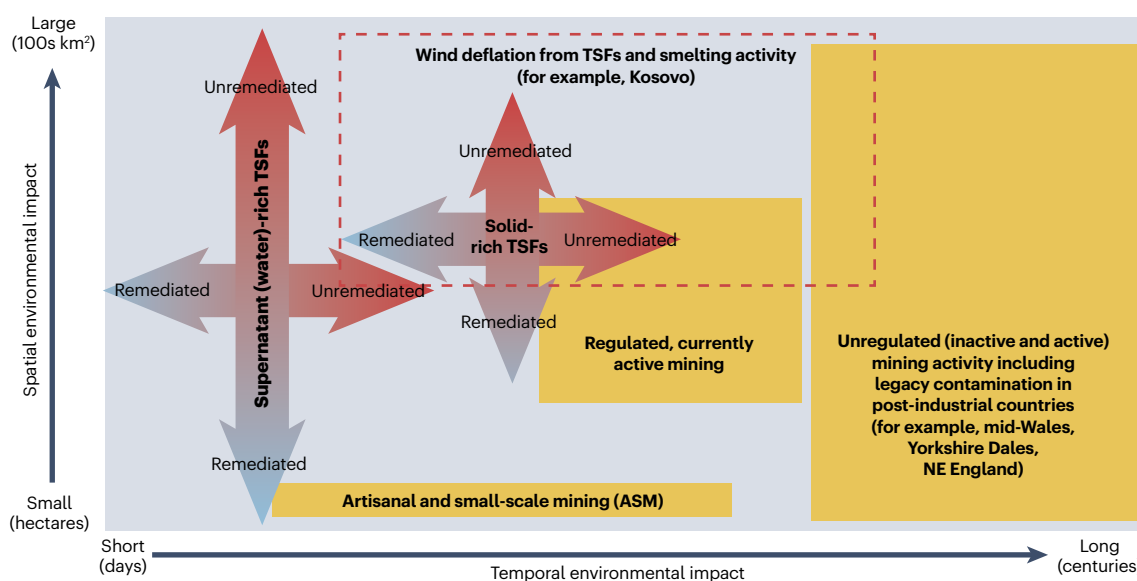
Large (100s km$^2$)

Spatial environmental impact

Small (hectares)

Wind deflation from TSFs and smelting activity (for example, Kosovo)

Unremediated

Supernatant (water)-rich TSFs

Remediated

Unremediated

Remediated

Unremediated

Remediated

Solid-rich TSFs

Unremediated

Remediated

Regulated, currently active mining

Unregulated (inactive and active) mining activity including legacy contamination in post-industrial countries (for example, mid-Wales, Yorkshire Dales, NE England)

Artisanal and small-scale mining (ASM)

Short (days)

Temporal environmental impact

Long (centuries